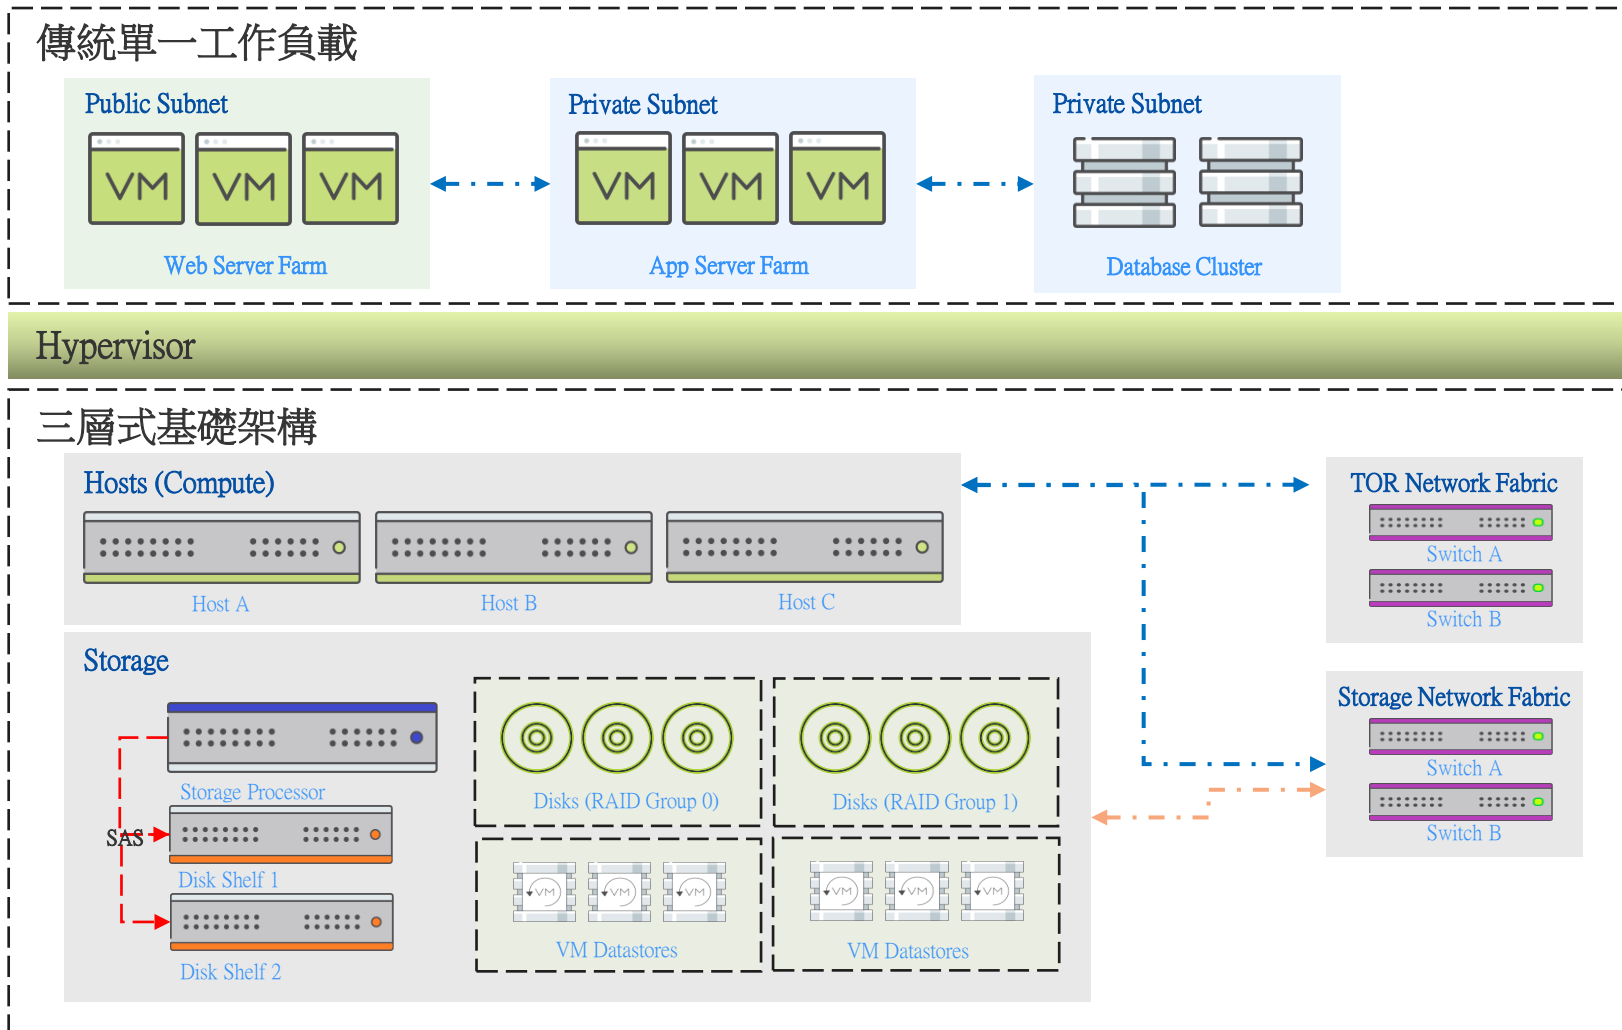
傳統單一工作負載

Public Subnet
VM VM VM
Web Server Farm

Private Subnet
VM VM VM
App Server Farm

Private Subnet
Database Cluster

Hypervisor

三層式基礎架構

Hosts (Compute)
Host A
Host B
Host C

TOR Network Fabric
Switch A
Switch B

Storage
Storage Processor
SAS
Disk Shelf 1
Disk Shelf 2

Disks (RAID Group 0)
Disks (RAID Group 1)
VM VM VM
VM Datastores
VM VM VM
VM Datastores

Storage Network Fabric
Switch A
Switch B